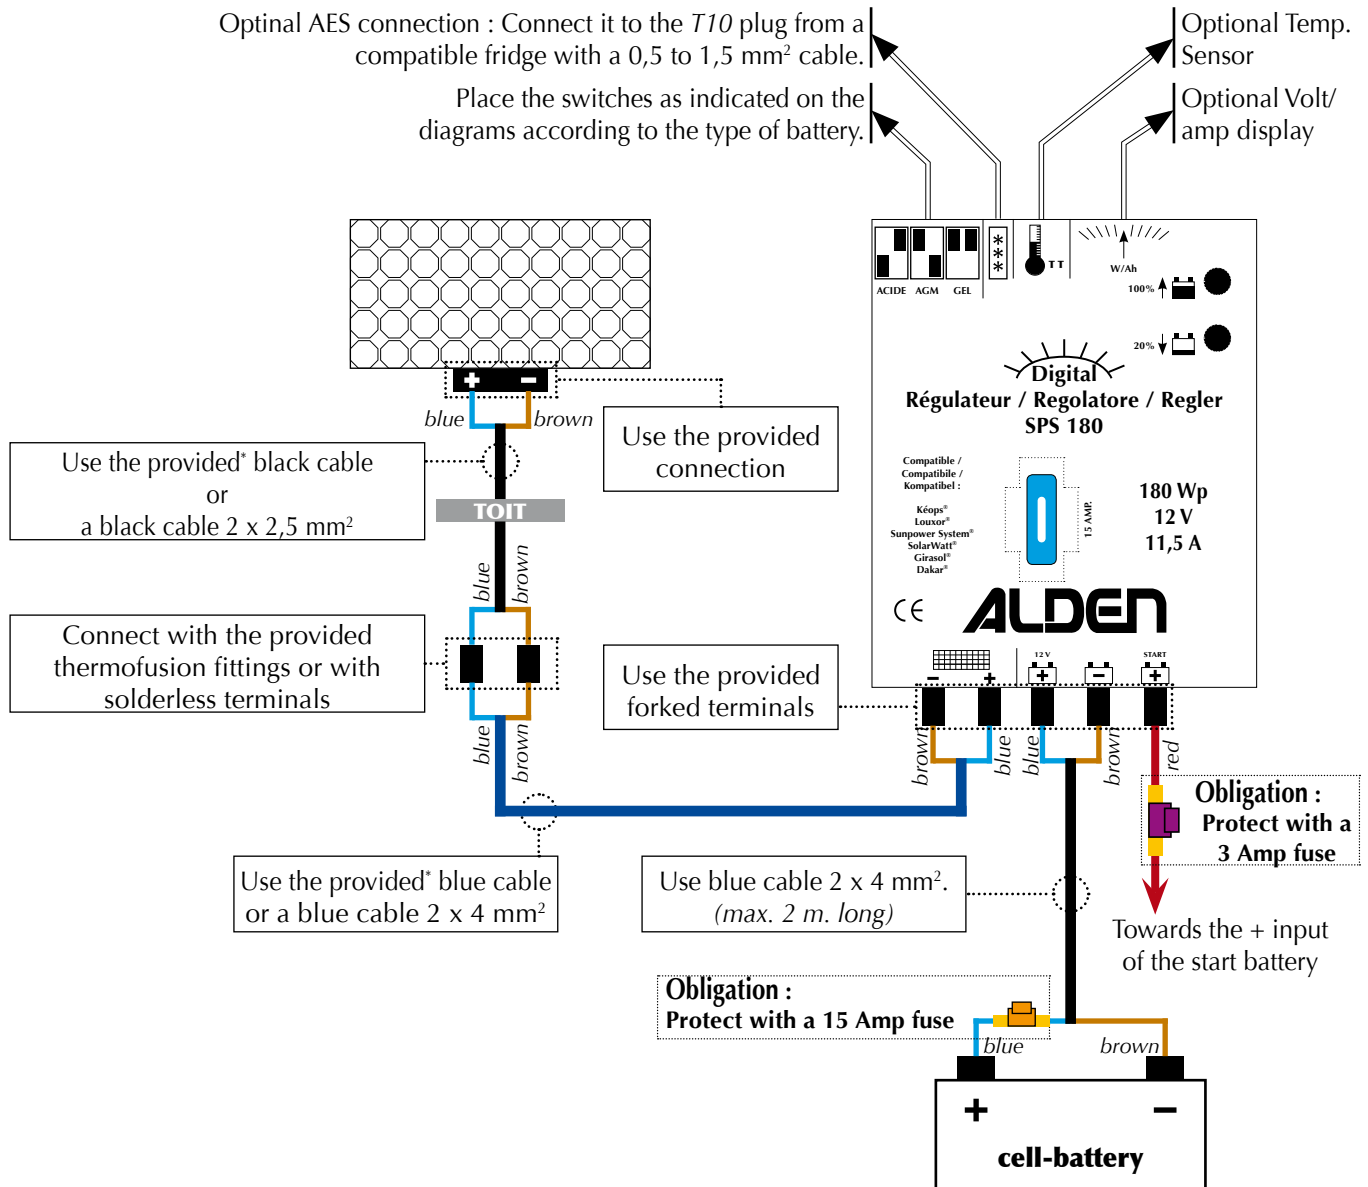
Optinal AES connection : Connect it to the *T10* plug from a compatible fridge with a 0,5 to 1,5 mm² cable.

Place the switches as indicated on the diagrams according to the type of battery.

Optional Temp. Sensor

Optional Volt/ amp display

ACIDE AGM GEL

T T

W/Ah

100%

20%

Digital
Régulateur / Regolatore / Regler
SPS 180

Compatible / Compatibile / Kompatibel :

Kéops® Louxor® Sunpower System® SolarWatt® Girasol® Dakar®

15 AMP.

180 Wp
12 V
11,5 A

CE

ALDEN

− +

12 V

START

+ −

blue brown

Use the provided connection

Use the provided* black cable
or
a black cable 2 x 2,5 mm²

TOIT

blue brown

Connect with the provided thermofusion fittings or with solderless terminals

blue brown

Use the provided forked terminals

brown blue blue brown red

Obligation :
Protect with a 3 Amp fuse

Use the provided* blue cable or a blue cable 2 x 4 mm²

Use blue cable 2 x 4 mm².
*(max. 2 m. long)*

Towards the + input of the start battery

Obligation :
Protect with a 15 Amp fuse

blue brown

+ −

cell-battery